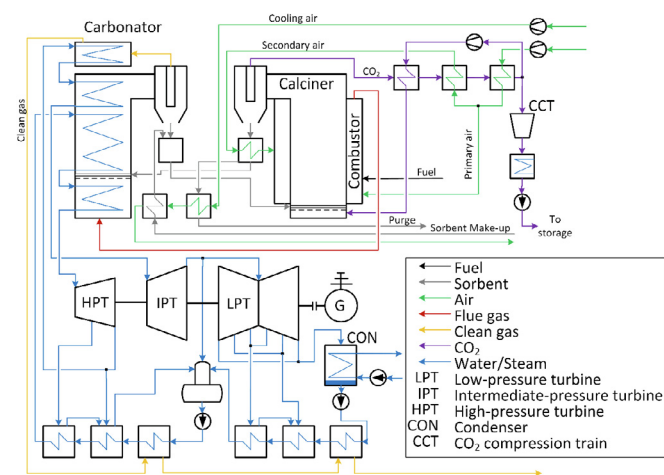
Carbonator
Cooling air
Secondary air
Calciner
$CO_2$
CCT
Clean gas
Combustor
Primary air
Fuel
Purge
Sorbent Make-up
To storage
HPT
IPT
LPT
G
CON

| | |
|---|---|
| | Fuel |
| | Sorbent |
| | Air |
| | Flue gas |
| | Clean gas |
| | $CO_2$ |
| | Water/Steam |
| LPT | Low-pressure turbine |
| IPT | Intermediate-pressure turbine |
| HPT | High-pressure turbine |
| CON | Condenser |
| CCT | $CO_2$ compression train |